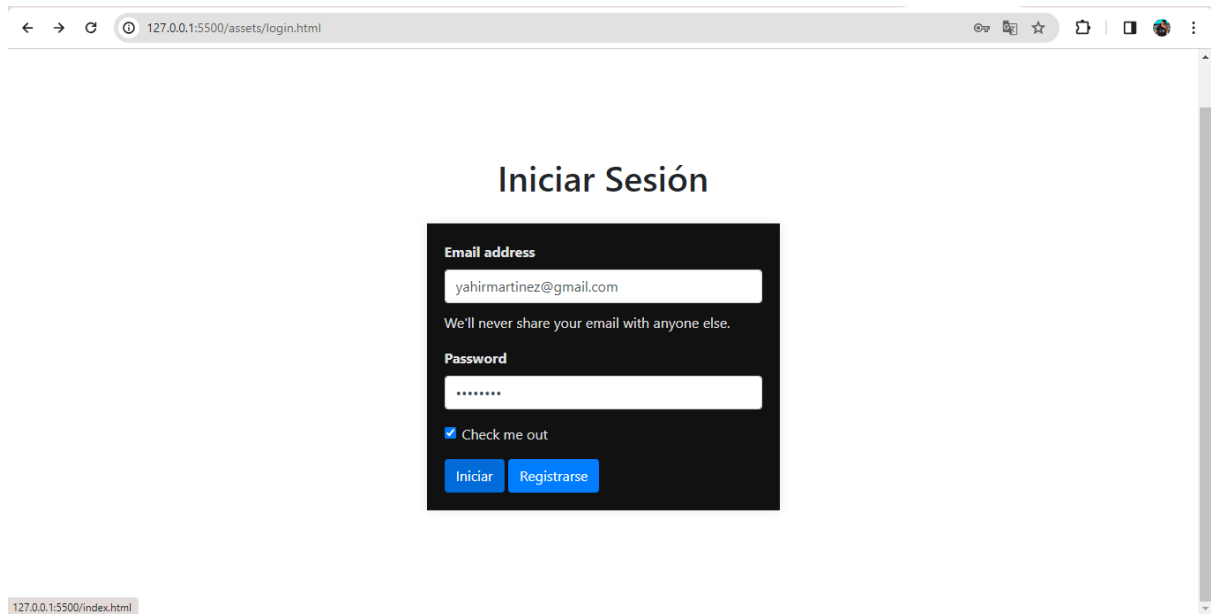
127.0.0.1:5500/assets/login.html

Iniciar Sesión

Email address

yahirmartinez@gmail.com

We'll never share your email with anyone else.

Password

••••••••

Check me out

Iniciar Registrarse

127.0.0.1:5500/index.html